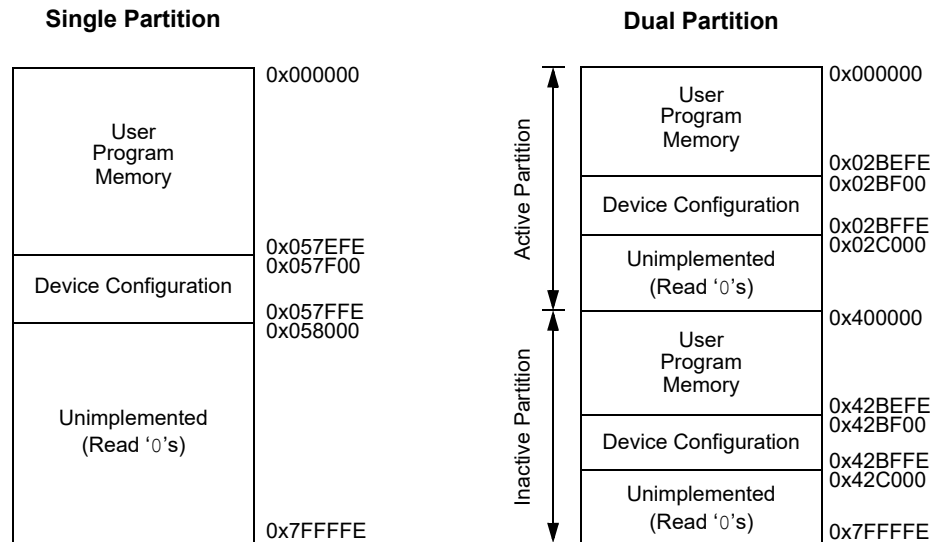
Single Partition

User Program Memory

0x000000

0x057EFE
0x057F00

Device Configuration

0x057FFE
0x058000

Unimplemented (Read '0's)

0x7FFFFE

Dual Partition

Active Partition

User Program Memory

0x000000

0x02BEFE
0x02BF00

Device Configuration

0x02BFFE
0x02C000

Unimplemented (Read '0's)

Inactive Partition

User Program Memory

0x400000

0x42BEFE
0x42BF00

Device Configuration

0x42BFFE
0x42C000

Unimplemented (Read '0's)

0x7FFFFE